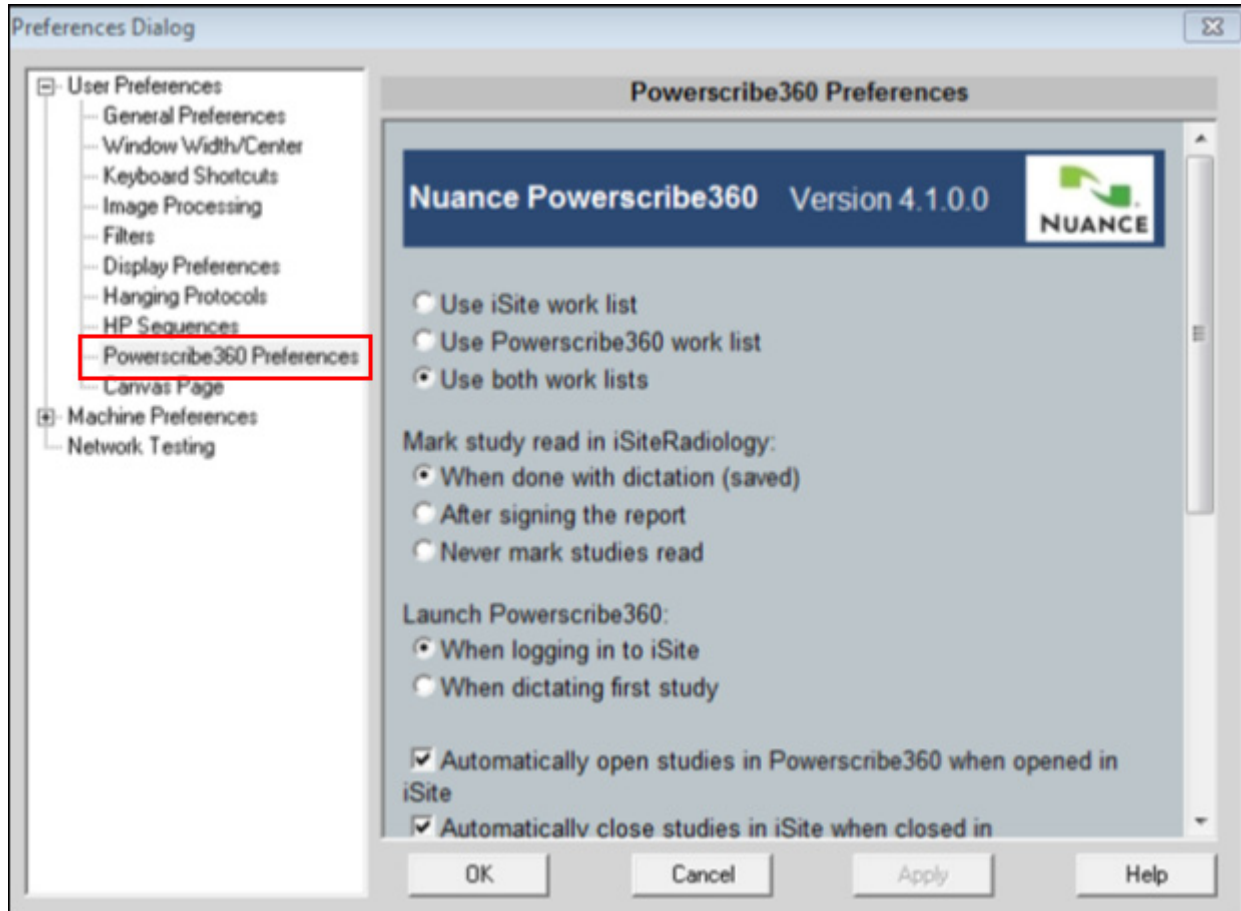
Preferences Dialog

User Preferences
General Preferences
Window Width/Center
Keyboard Shortcuts
Image Processing
Filters
Display Preferences
Hanging Protocols
HP Sequences
Powerscribe360 Preferences
Canvas Page
Machine Preferences
Network Testing

Powerscribe360 Preferences

Nuance Powerscribe360 Version 4.1.0.0

NUANCE

Use iSite work list
Use Powerscribe360 work list
Use both work lists

Mark study read in iSiteRadiology:
When done with dictation (saved)
After signing the report
Never mark studies read

Launch Powerscribe360:
When logging in to iSite
When dictating first study

Automatically open studies in Powerscribe360 when opened in iSite
Automatically close studies in iSite when closed in

OK Cancel Apply Help